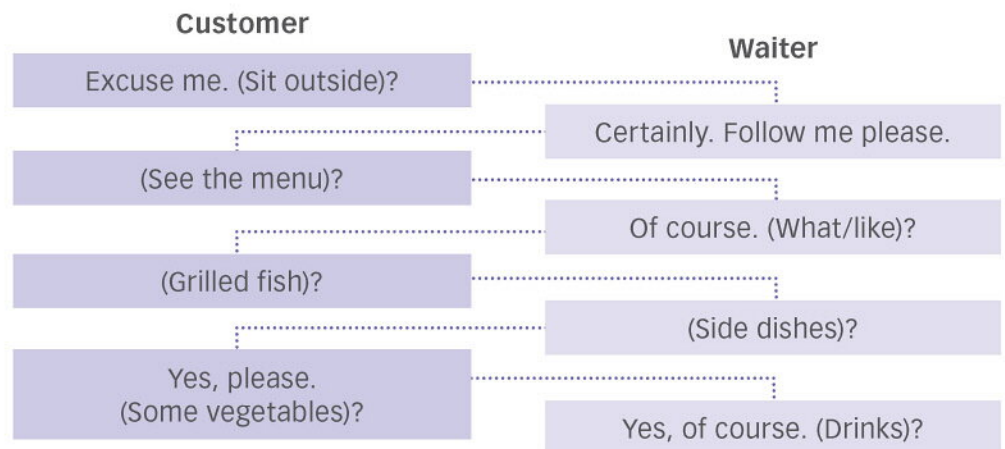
Customer

Waiter

Excuse me. (Sit outside)?

Certainly. Follow me please.

(See the menu)?

Of course. (What/like)?

(Grilled fish)?

(Side dishes)?

Yes, please. (Some vegetables)?

Yes, of course. (Drinks)?